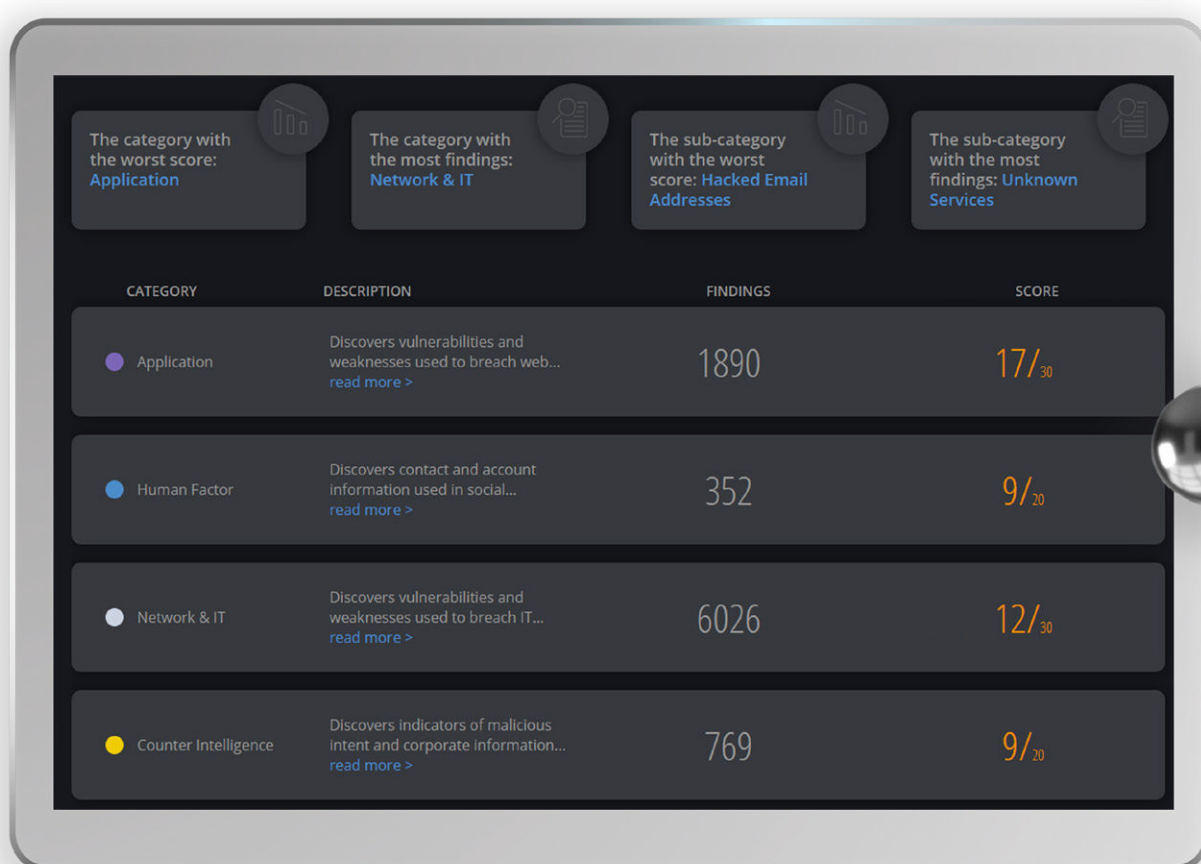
The category with the worst score: Application

The category with the most findings: Network & IT

The sub-category with the worst score: Hacked Email Addresses

The sub-category with the most findings: Unknown Services

| CATEGORY | DESCRIPTION | FINDINGS | SCORE |
|---|---|---|---|
| Application | Discovers vulnerabilities and weaknesses used to breach web... read more > | 1890 | 17/30 |
| Human Factor | Discovers contact and account information used in social... read more > | 352 | 9/20 |
| Network & IT | Discovers vulnerabilities and weaknesses used to breach IT... read more > | 6026 | 12/30 |
| Counter Intelligence | Discovers indicators of malicious intent and corporate information... read more > | 769 | 9/20 |